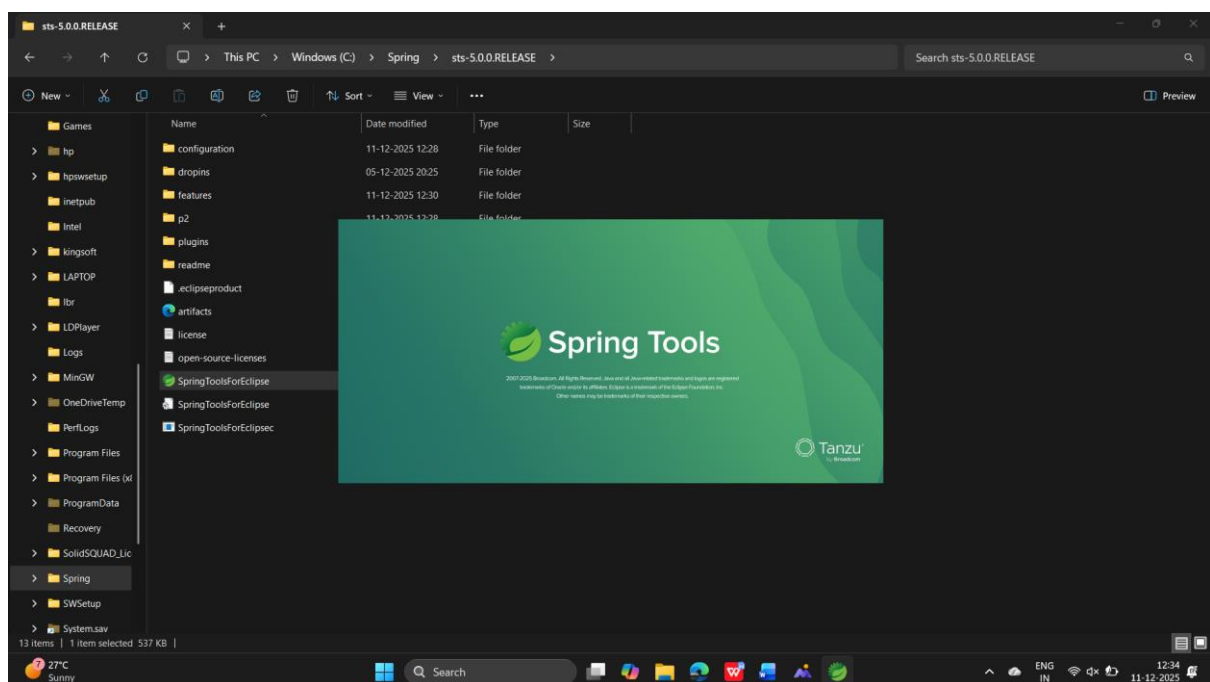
sts-5.0.0.RELEASE

This PC > Windows (C:) > Spring > sts-5.0.0.RELEASE >

Search sts-5.0.0.RELEASE

New
Sort
View
...
Preview

Games
hp
hpswsetup
inetpub
Intel
kingsoft
LAPTOP
lbr
LDPlayer
Logs
MinGW
OneDriveTemp
PerfLogs
Program Files
Program Files (x
ProgramData
Recovery
SolidSQUAD_Lic
Spring
SWSetup
System.sav

| Name | Date modified | Type | Size |
|---|---|---|---|
| configuration | 11-12-2025 12:28 | File folder | |
| dropins | 05-12-2025 20:25 | File folder | |
| features | 11-12-2025 12:30 | File folder | |
| p2 | 11-12-2025 12:28 | File folder | |
| plugins | | | |
| readme | | | |
| .eclipseproduct | | | |
| artifacts | | | |
| license | | | |
| open-source-licenses | | | |
| SpringToolsForEclipse | | | |
| SpringToolsForEclipse | | | |
| SpringToolsForEclipsec | | | |

Spring Tools

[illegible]

Tanzu
by Broadcom

13 items | 1 item selected 537 KB |

27°C
Sunny

Search

ENG
IN

12:34
11-12-2025